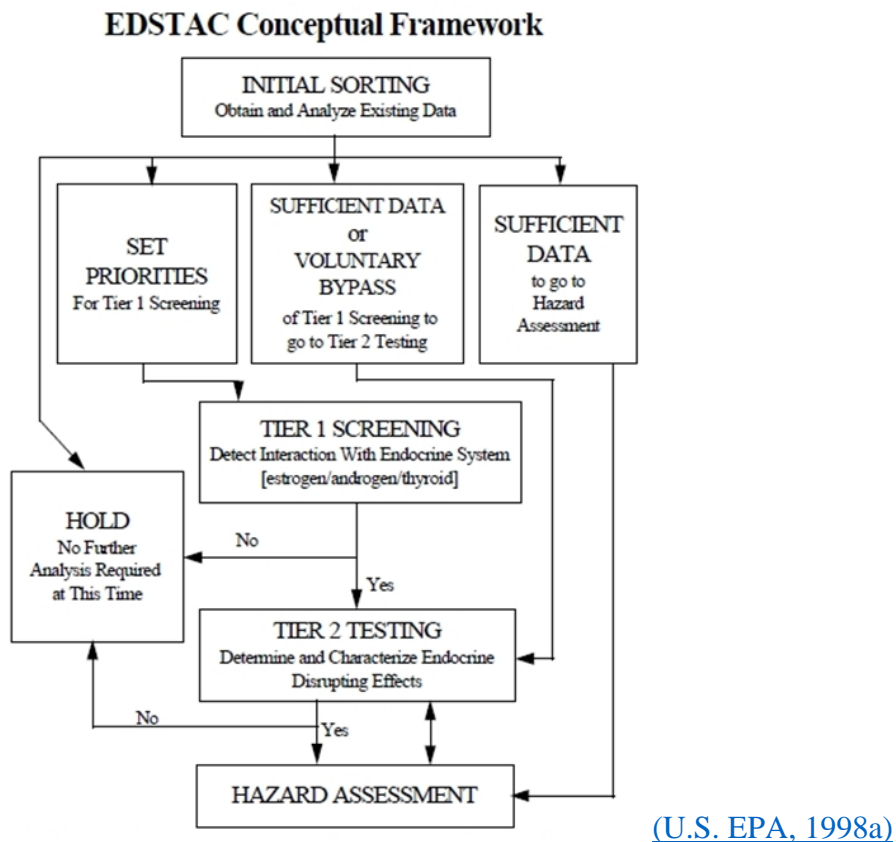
EDSTAC Conceptual Framework

INITIAL SORTING
Obtain and Analyze Existing Data

SET PRIORITIES
For Tier 1 Screening

SUFFICIENT DATA or VOLUNTARY BYPASS
of Tier 1 Screening to go to Tier 2 Testing

SUFFICIENT DATA
to go to Hazard Assessment

TIER 1 SCREENING
Detect Interaction With Endocrine System
[estrogen/androgen/thyroid]

HOLD
No Further Analysis Required at This Time

No

Yes

TIER 2 TESTING
Determine and Characterize Endocrine Disrupting Effects

No

Yes

HAZARD ASSESSMENT

(U.S. EPA, 1998a)